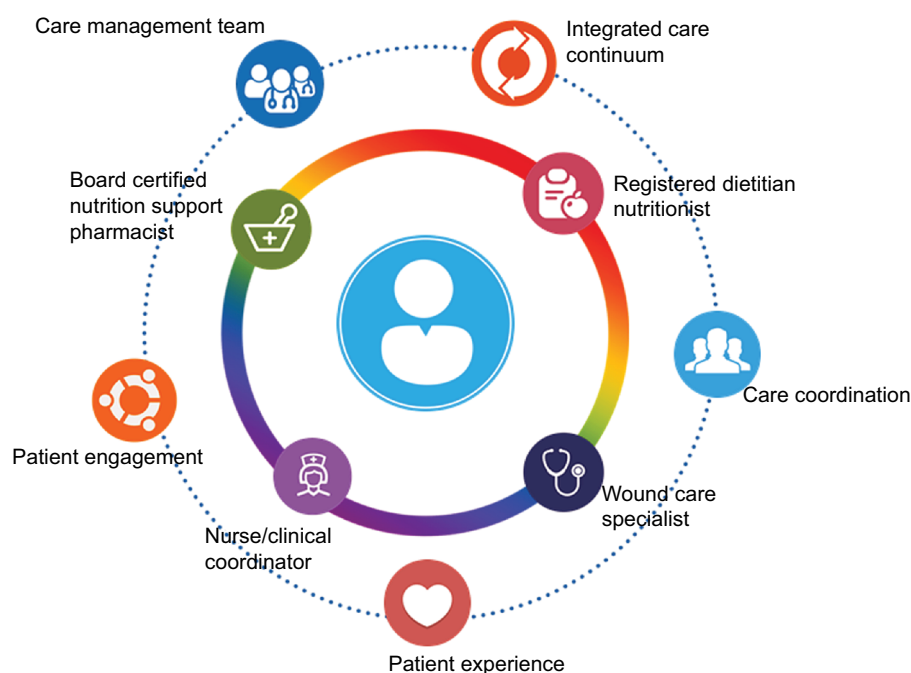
Care management team

Integrated care continuum

Board certified nutrition support pharmacist

Registered dietitian nutritionist

Care coordination

Patient engagement

Wound care specialist

Nurse/clinical coordinator

Patient experience